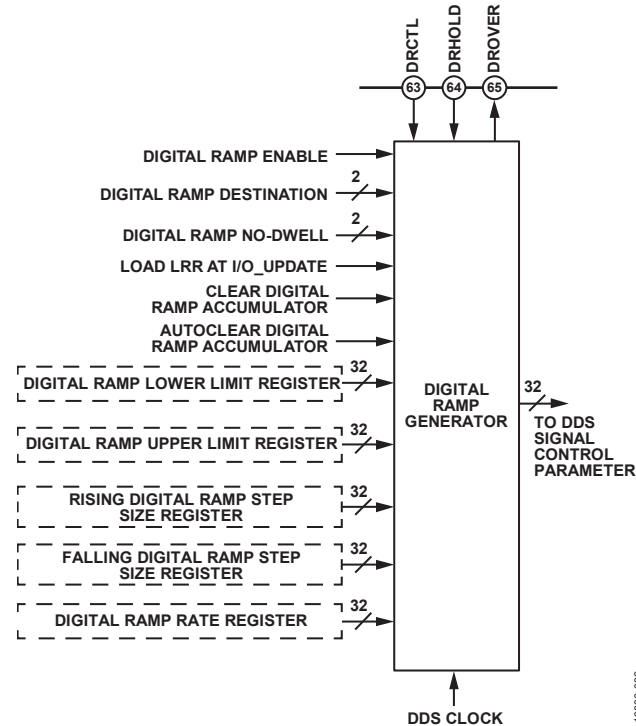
DRCTL
DRHOLD
DROVER
63
64
65

DIGITAL RAMP ENABLE
2
DIGITAL RAMP DESTINATION
2
DIGITAL RAMP NO-DWELL
LOAD LRR AT I/O_UPDATE
CLEAR DIGITAL RAMP ACCUMULATOR
AUTOCLEAR DIGITAL RAMP ACCUMULATOR
DIGITAL RAMP LOWER LIMIT REGISTER
32
DIGITAL RAMP UPPER LIMIT REGISTER
32
RISING DIGITAL RAMP STEP SIZE REGISTER
32
FALLING DIGITAL RAMP STEP SIZE REGISTER
32
DIGITAL RAMP RATE REGISTER
32

DIGITAL RAMP GENERATOR

32
TO DDS SIGNAL CONTROL PARAMETER

DDS CLOCK

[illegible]